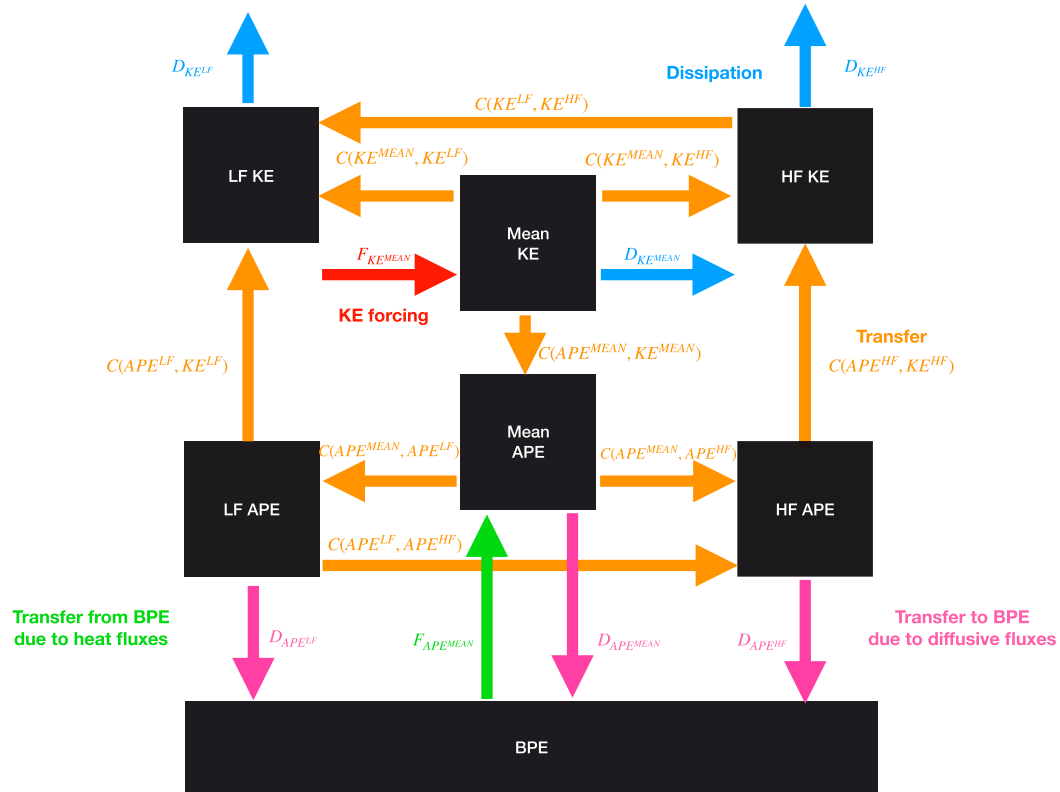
$D_{KE^{LF}}$

Dissipation

$D_{KE^{HF}}$

$C(KE^{LF}, KE^{HF})$

$C(KE^{MEAN}, KE^{LF})$

$C(KE^{MEAN}, KE^{HF})$

LF KE

Mean KE

HF KE

$F_{KE^{MEAN}}$

$D_{KE^{MEAN}}$

KE forcing

Transfer

$C(APE^{MEAN}, KE^{MEAN})$

$C(APE^{LF}, KE^{LF})$

$C(APE^{HF}, KE^{HF})$

Mean APE

$C(APE^{MEAN}, APE^{LF})$

$C(APE^{MEAN}, APE^{HF})$

LF APE

HF APE

$C(APE^{LF}, APE^{HF})$

Transfer from BPE due to heat fluxes

$D_{APE^{LF}}$

$F_{APE^{MEAN}}$

$D_{APE^{MEAN}}$

$D_{APE^{HF}}$

Transfer to BPE due to diffusive fluxes

BPE